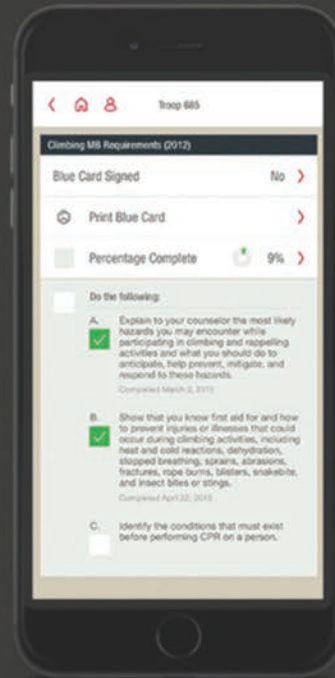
Troop 665

Climbing MB Requirements (2012)

Blue Card Signed No

Print Blue Card

Percentage Complete 9%

Do the following:

A. Explain to your counselor the most likely hazards you may encounter while participating in climbing and rappelling activities and what you should do to anticipate, help prevent, mitigate, and respond to these hazards.

Completed March 2, 2015

B. Show that you know first aid for and how to prevent injuries or illnesses that could occur during climbing activities, including heat and cold reactions, dehydration, stopped breathing, sprains, abrasions, fractures, rope burns, blisters, snakebite, and insect bites or stings.

Completed April 22, 2015

C. Identify the conditions that must exist before performing CPR on a person.